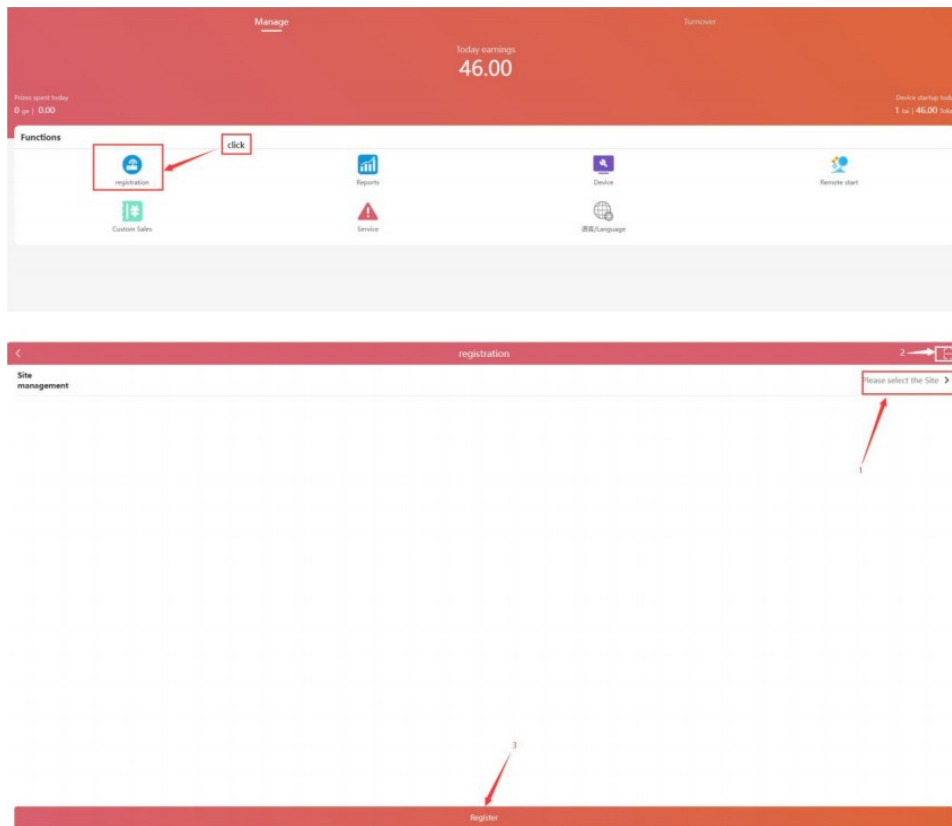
Manage

Turnover

Today earnings

46.00

Prizes spent today

0 pc | 0.00

Device startup toda

1 tai | 46.00 Toke

Functions

click

registration

Reports

Device

Remote start

Custom Sales

Service

语言/Language

registration

2

Site management

Please select the Site >

1

3

Register